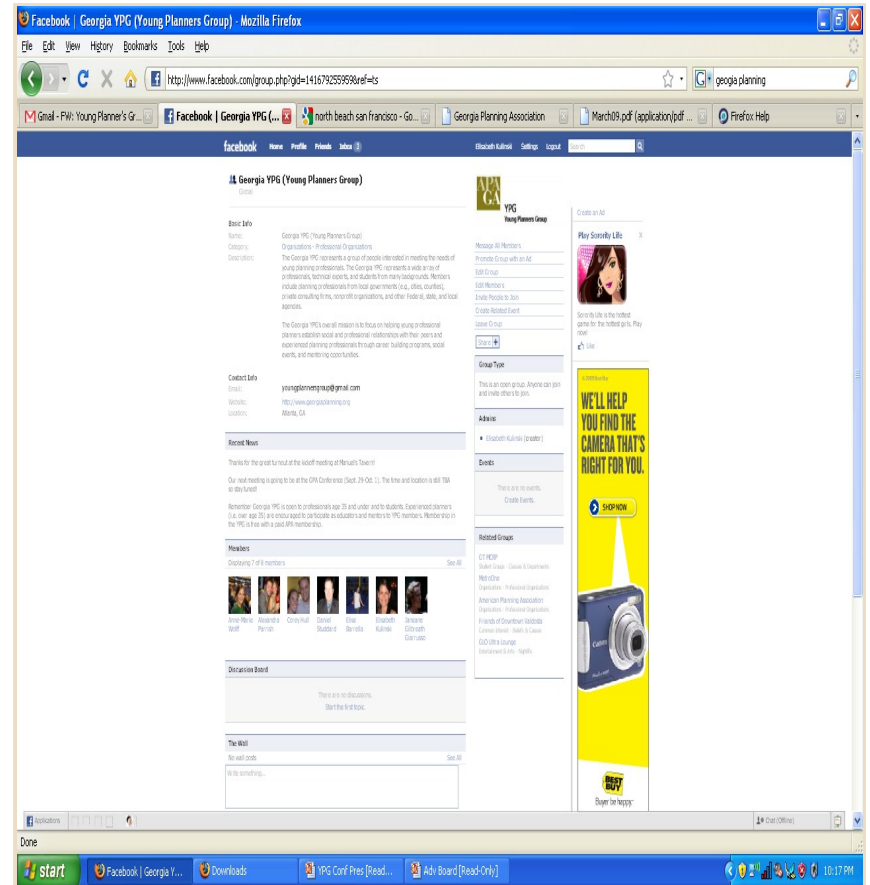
Facebook | Georgia YPG (Young Planners Group) - Mozilla Firefox

File Edit View History Bookmarks Tools Help

http://www.facebook.com/group.php?gid=141679255959&ref=ts

geogia planning

Gmail - FW: Young Planner's Gr... | Facebook | Georgia YPG (... | north beach san francisco - Go... | Georgia Planning Association | March09.pdf (application/pdf ... | Firefox Help

facebook Home Profile Friends Inbox 3 Elisabeth Kulinski Settings Logout Search

Georgia YPG (Young Planners Group)
Global

Basic Info
Name: Georgia YPG (Young Planners Group)
Category: Organizations - Professional Organizations
Description: The Georgia YPG represents a group of people interested in meeting the needs of young planning professionals. The Georgia YPG represents a wide array of professionals, technical experts, and students from many backgrounds. Members include planning professionals from local governments (e.g., cities, counties), private consulting firms, nonprofit organizations, and other Federal, state, and local agencies.

The Georgia YPG's overall mission is to focus on helping young professional planners establish social and professional relationships with their peers and experienced planning professionals through career building programs, social events, and mentoring opportunities.

Contact Info
Email: youngplannersgroup@gmail.com
Website: http://www.georgiaplanning.org
Location: Atlanta, GA

Recent News
Thanks for the great turnout at the kickoff meeting at Manuel's Tavern!

Our next meeting is going to be at the GPA Conference (Sept. 29-Oct. 1). The time and location is still TBA so stay tuned!

Remember Georgia YPG is open to professionals age 35 and under and to students. Experienced planners (i.e. over age 35) are encouraged to participate as educators and mentors to YPG members. Membership in the YPG is free with a paid APA membership.

Members
Displaying 7 of 8 members See All
Anne Marie Wolff | Alexandra Parrish | Corey Hull | Daniel Studdard | Elliot Barrella | Elisabeth Kulinski | Jereanne Dibbrath Darruzzo

Discussion Board
There are no discussions.
Start the first topic.

The Wall
No wall posts See All
Write something...

YPG Young Planners Group
Message All Members
Promote Group with an Ad
Edit Group
Edit Members
Invite People to Join
Create Related Event
Leave Group
Share

Group Type
This is an open group. Anyone can join and invite others to join.

Admins
Elisabeth Kulinski (creator)

Events
There are no events.
Create Events.

Related Groups
CIT MCRP
Student Groups - Classes & Departments
MetroOne
Organizations - Professional Organizations
American Planning Association
Organizations - Professional Organizations
Friends of Downtown Valdosta
Common Interest - Beliefs & Causes
GLO Ultra Lounge
Entertainment & Arts - Nightlife

Create an Ad
Play Sorority Life
Sorority Life is the hottest game for the hottest girls. Play now!
Like

WE'LL HELP YOU FIND THE CAMERA THAT'S RIGHT FOR YOU.
SHOP NOW
Canon
BEST BUY
Buyer be happy

Applications
Chat (Offline)
Done
start | Facebook | Georgia Y... | Downloads | YPG Conf Pres [Read... | Adv Board [Read-Only] | 10:17 PM